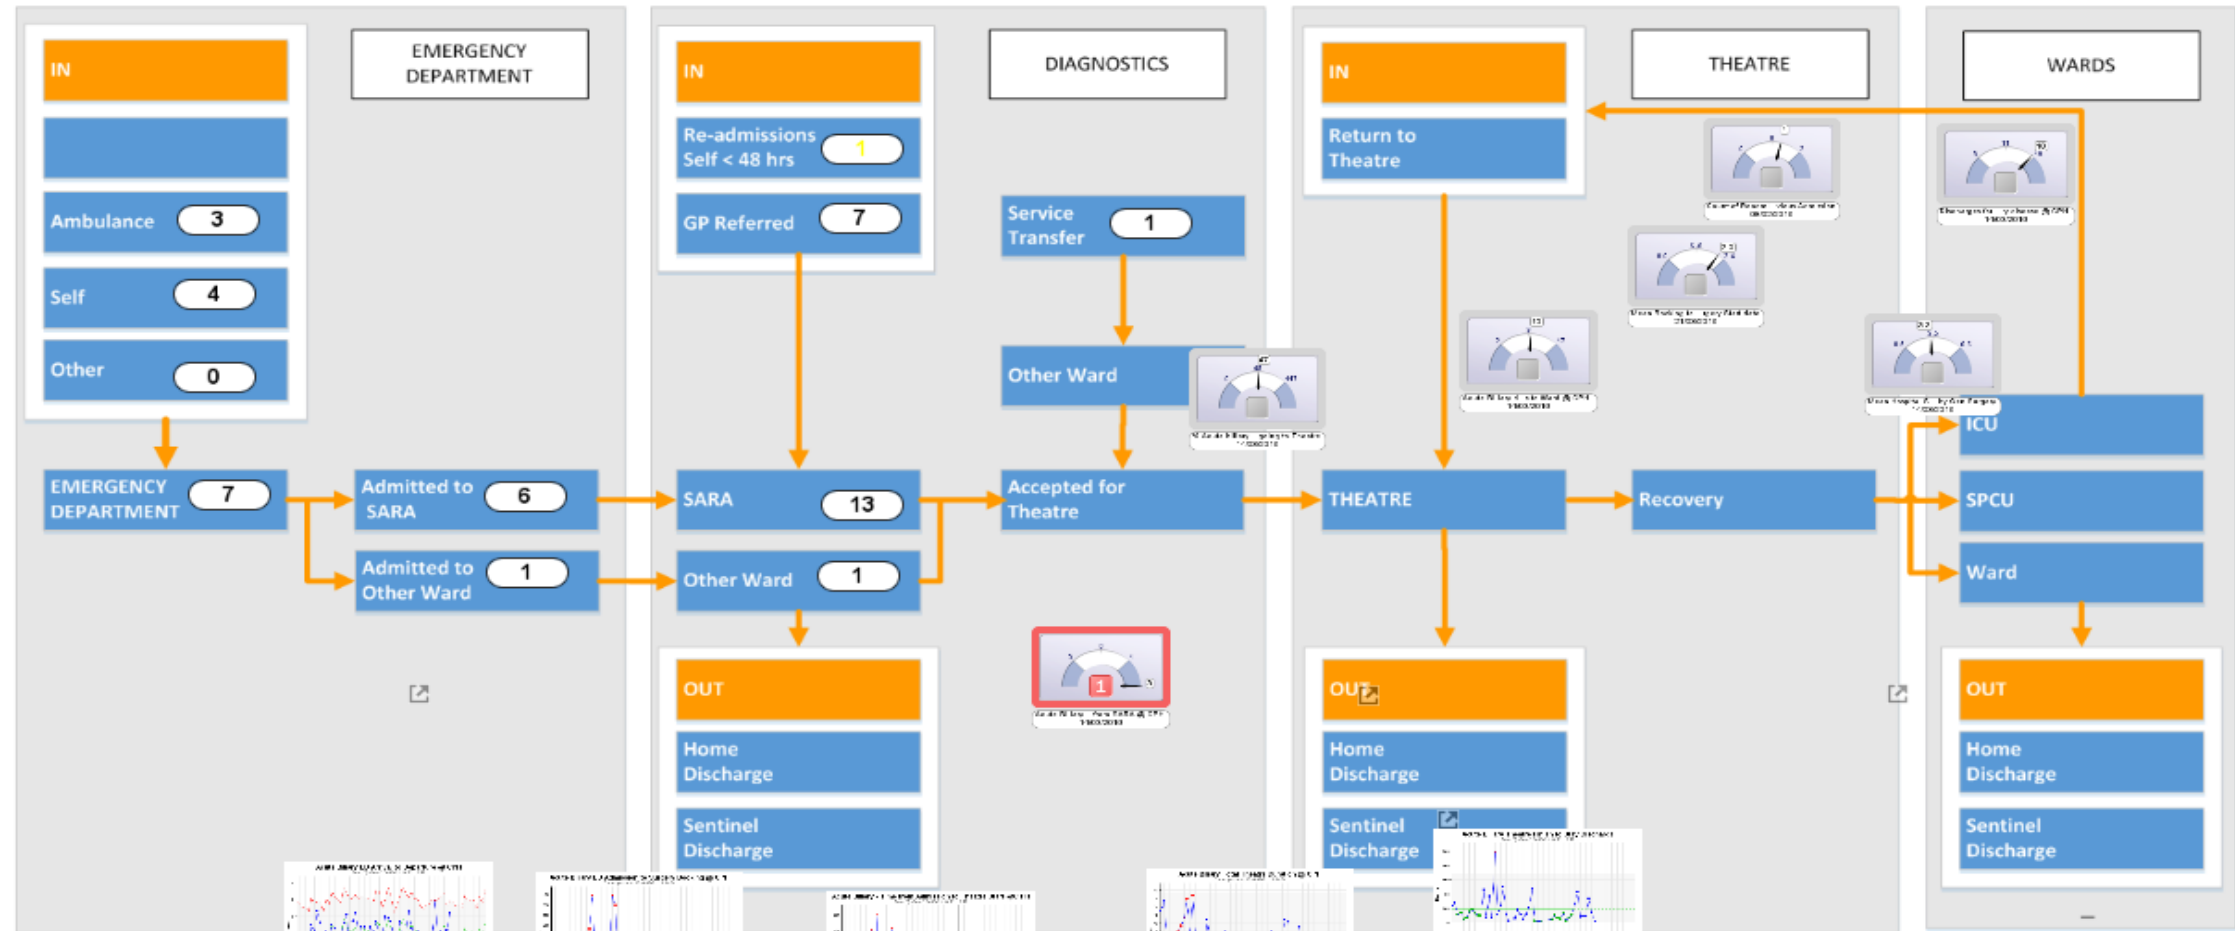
IN

EMERGENCY DEPARTMENT

Ambulance 3

Self 4

Other 0

EMERGENCY DEPARTMENT 7

Admitted to SARA 6

Admitted to Other Ward 1

IN

DIAGNOSTICS

Re-admissions Self < 48 hrs 1

GP Referred 7

Service Transfer 1

Other Ward

SARA 13

Other Ward 1

Accepted for Theatre

OUT

Home Discharge

Sentinel Discharge

1

IN

THEATRE

WARDS

Return to Theatre

THEATRE

Recovery

ICU

SPCU

Ward

OUT

Home Discharge

Sentinel Discharge

OUT

Home Discharge

Sentinel Discharge